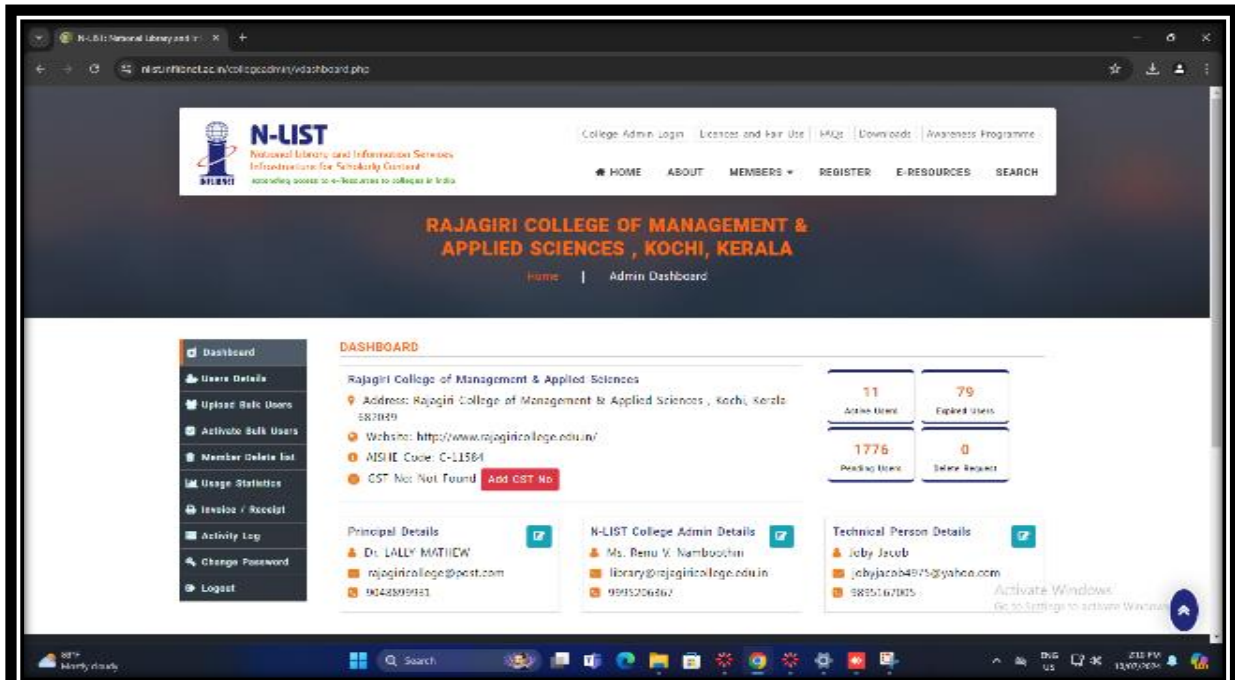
N-LIST: National Library and I... ×

nlist.inflibnet.ac.in/collegeadmin/dashboard.php

N-LIST
National Library and Information Services Infrastructure for Scholarly Content
Extending access to e-Resources to colleges in India

College Admin Login | Licences and Fair Use | FAQs | Downloads | Awareness Programme

HOME ABOUT MEMBERS REGISTER E-RESOURCES SEARCH

RAJAGIRI COLLEGE OF MANAGEMENT & APPLIED SCIENCES , KOCHI, KERALA

Home | Admin Dashboard

Dashboard
Users Details
Upload Bulk Users
Activate Bulk Users
Member Delete list
Usage Statistics
Invoice / Receipt
Activity Log
Change Password
Logout

DASHBOARD

Rajagiri College of Management & Applied Sciences
Address: Rajagiri College of Management & Applied Sciences , Kochi, Kerala 682039
Website: http://www.rajagiricollege.edu.in/
AISHE Code: C-11584
GST No: Not Found Add GST No

11 Active Users
79 Expired Users
1776 Pending Users
0 Delete Request

Principal Details
Dr. LALLY MATHEW
rajagiricollege@post.com
9048899981

N-LIST College Admin Details
Ms. Renu V. Namboothiri
library@rajagiricollege.edu.in
9995206867

Technical Person Details
Joby Jacob
jobyjacob4975@yahoo.com
9895167005

Activate Windows
Go to Settings to activate Windows.

Mostly cloudy
Search
ENG US